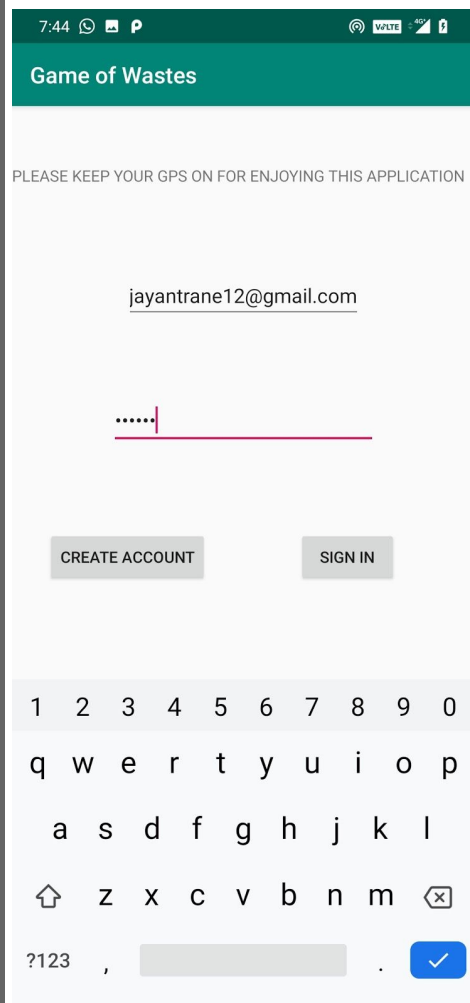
7:44

VoLTE 4G

Game of Wastes

PLEASE KEEP YOUR GPS ON FOR ENJOYING THIS APPLICATION

jayantrane12@gmail.com

••••••

CREATE ACCOUNT

SIGN IN

1 2 3 4 5 6 7 8 9 0

q w e r t y u i o p

a s d f g h j k l

z x c v b n m

?123 , .